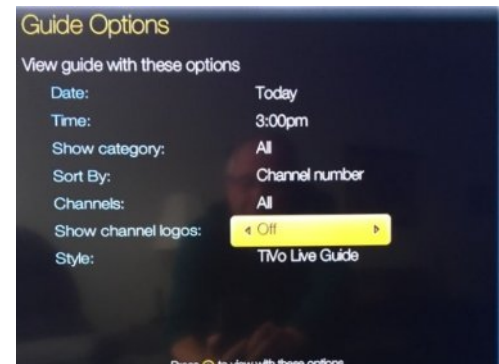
Guide Options

View guide with these options

| | |
|---|---|
| Date: | Today |
| Time: | 3:00pm |
| Show category: | All |
| Sort By: | Channel number |
| Channels: | All |
| Show channel logos: | Off |
| Style: | TiVo Live Guide |

Press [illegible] to view with these options